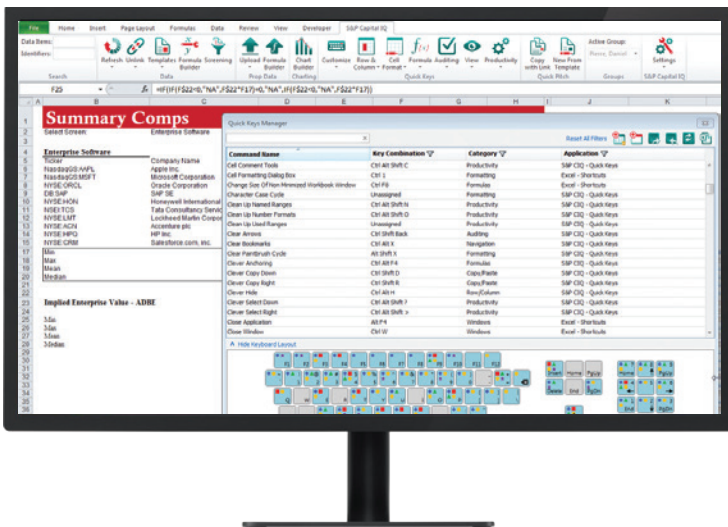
File Home Insert Page Layout Formulas Data Review View Developer S&P Capital IQ

Data Items:
Identifiers:
Search
Refresh Unlink Templates Formula Builder Screening
Data
Upload Formula Builder
Prop Data
Chart Builder
Charting
Customize Row & Column Format Cell Format Formula Auditing View Productivity
Quick Keys
Copy with Link New From Template
Quick Pitch
Active Group:
Groups
Settings
S&P Capital IQ

F25 $f_x$ =IF(IF(F$22=0,"NA",F$22*F17)=0,"NA",IF(F$22=0,"NA",F$22*F17))

A B C D E F G H I J

1 Summary Comps
2 Select Screen Enterprise Software
3
4 Enterprise Software
5 Ticker Company Name
6 NasdaqGS:AAPL Apple Inc.
7 NasdaqGS:MSFT Microsoft Corporation
8 NYSE:ORCL Oracle Corporation
9 DB:SAP SAP SE
10 NYSE:HON Honeywell International
11 NSEI:TCS Tata Consultancy Servic
12 NYSE:LMT Lockheed Martin Corpor
13 NYSE:ACN Accenture plc
14 NYSE:HPQ HP Inc.
15 NYSE:CRM Salesforce.com, Inc.
16
17 Min
18 Max
19 Mean
20 Median
21
22 Implied Enterprise Value - ADBE
23
24 Min
25 Max
26 Mean
27 Median

Quick Keys Manager

Reset All Filters

| Command Name | Key Combination | Category | Application |
|---|---|---|---|
| Cell Comment Tools | Ctrl Alt Shift C | Productivity | S&P CIQ - Quick Keys |
| Cell Formatting Dialog Box | Ctrl 1 | Formatting | Excel - Shortcuts |
| Change Size Of Non Minimized Workbook Window | Ctrl F8 | Formulas | Excel - Shortcuts |
| Character Case Cycle | Unassigned | Formatting | S&P CIQ - Quick Keys |
| Clean Up Named Ranges | Ctrl Alt Shift N | Productivity | S&P CIQ - Quick Keys |
| Clean Up Number Formats | Ctrl Alt Shift D | Productivity | S&P CIQ - Quick Keys |
| Clean Up Used Ranges | Unassigned | Productivity | S&P CIQ - Quick Keys |
| Clear Arrows | Ctrl Shift Back | Auditing | S&P CIQ - Quick Keys |
| Clear Bookmarks | Ctrl Alt X | Navigation | S&P CIQ - Quick Keys |
| Clear Paintbrush Cycle | Alt Shift X | Formatting | S&P CIQ - Quick Keys |
| Clever Anchoring | Ctrl Alt F4 | Formulas | S&P CIQ - Quick Keys |
| Clever Copy Down | Ctrl Shift D | Copy/Paste | S&P CIQ - Quick Keys |
| Clever Copy Right | Ctrl Shift R | Copy/Paste | S&P CIQ - Quick Keys |
| Clever Hide | Ctrl Alt H | Row/Column | S&P CIQ - Quick Keys |
| Clever Select Down | Ctrl Alt Shift / | Productivity | S&P CIQ - Quick Keys |
| Clever Select Right | Ctrl Alt Shift > | Productivity | S&P CIQ - Quick Keys |
| Close Application | Alt F4 | Windows | Excel - Shortcuts |
| Close Window | Ctrl W | Windows | Excel - Shortcuts |

Hide Keyboard Layout